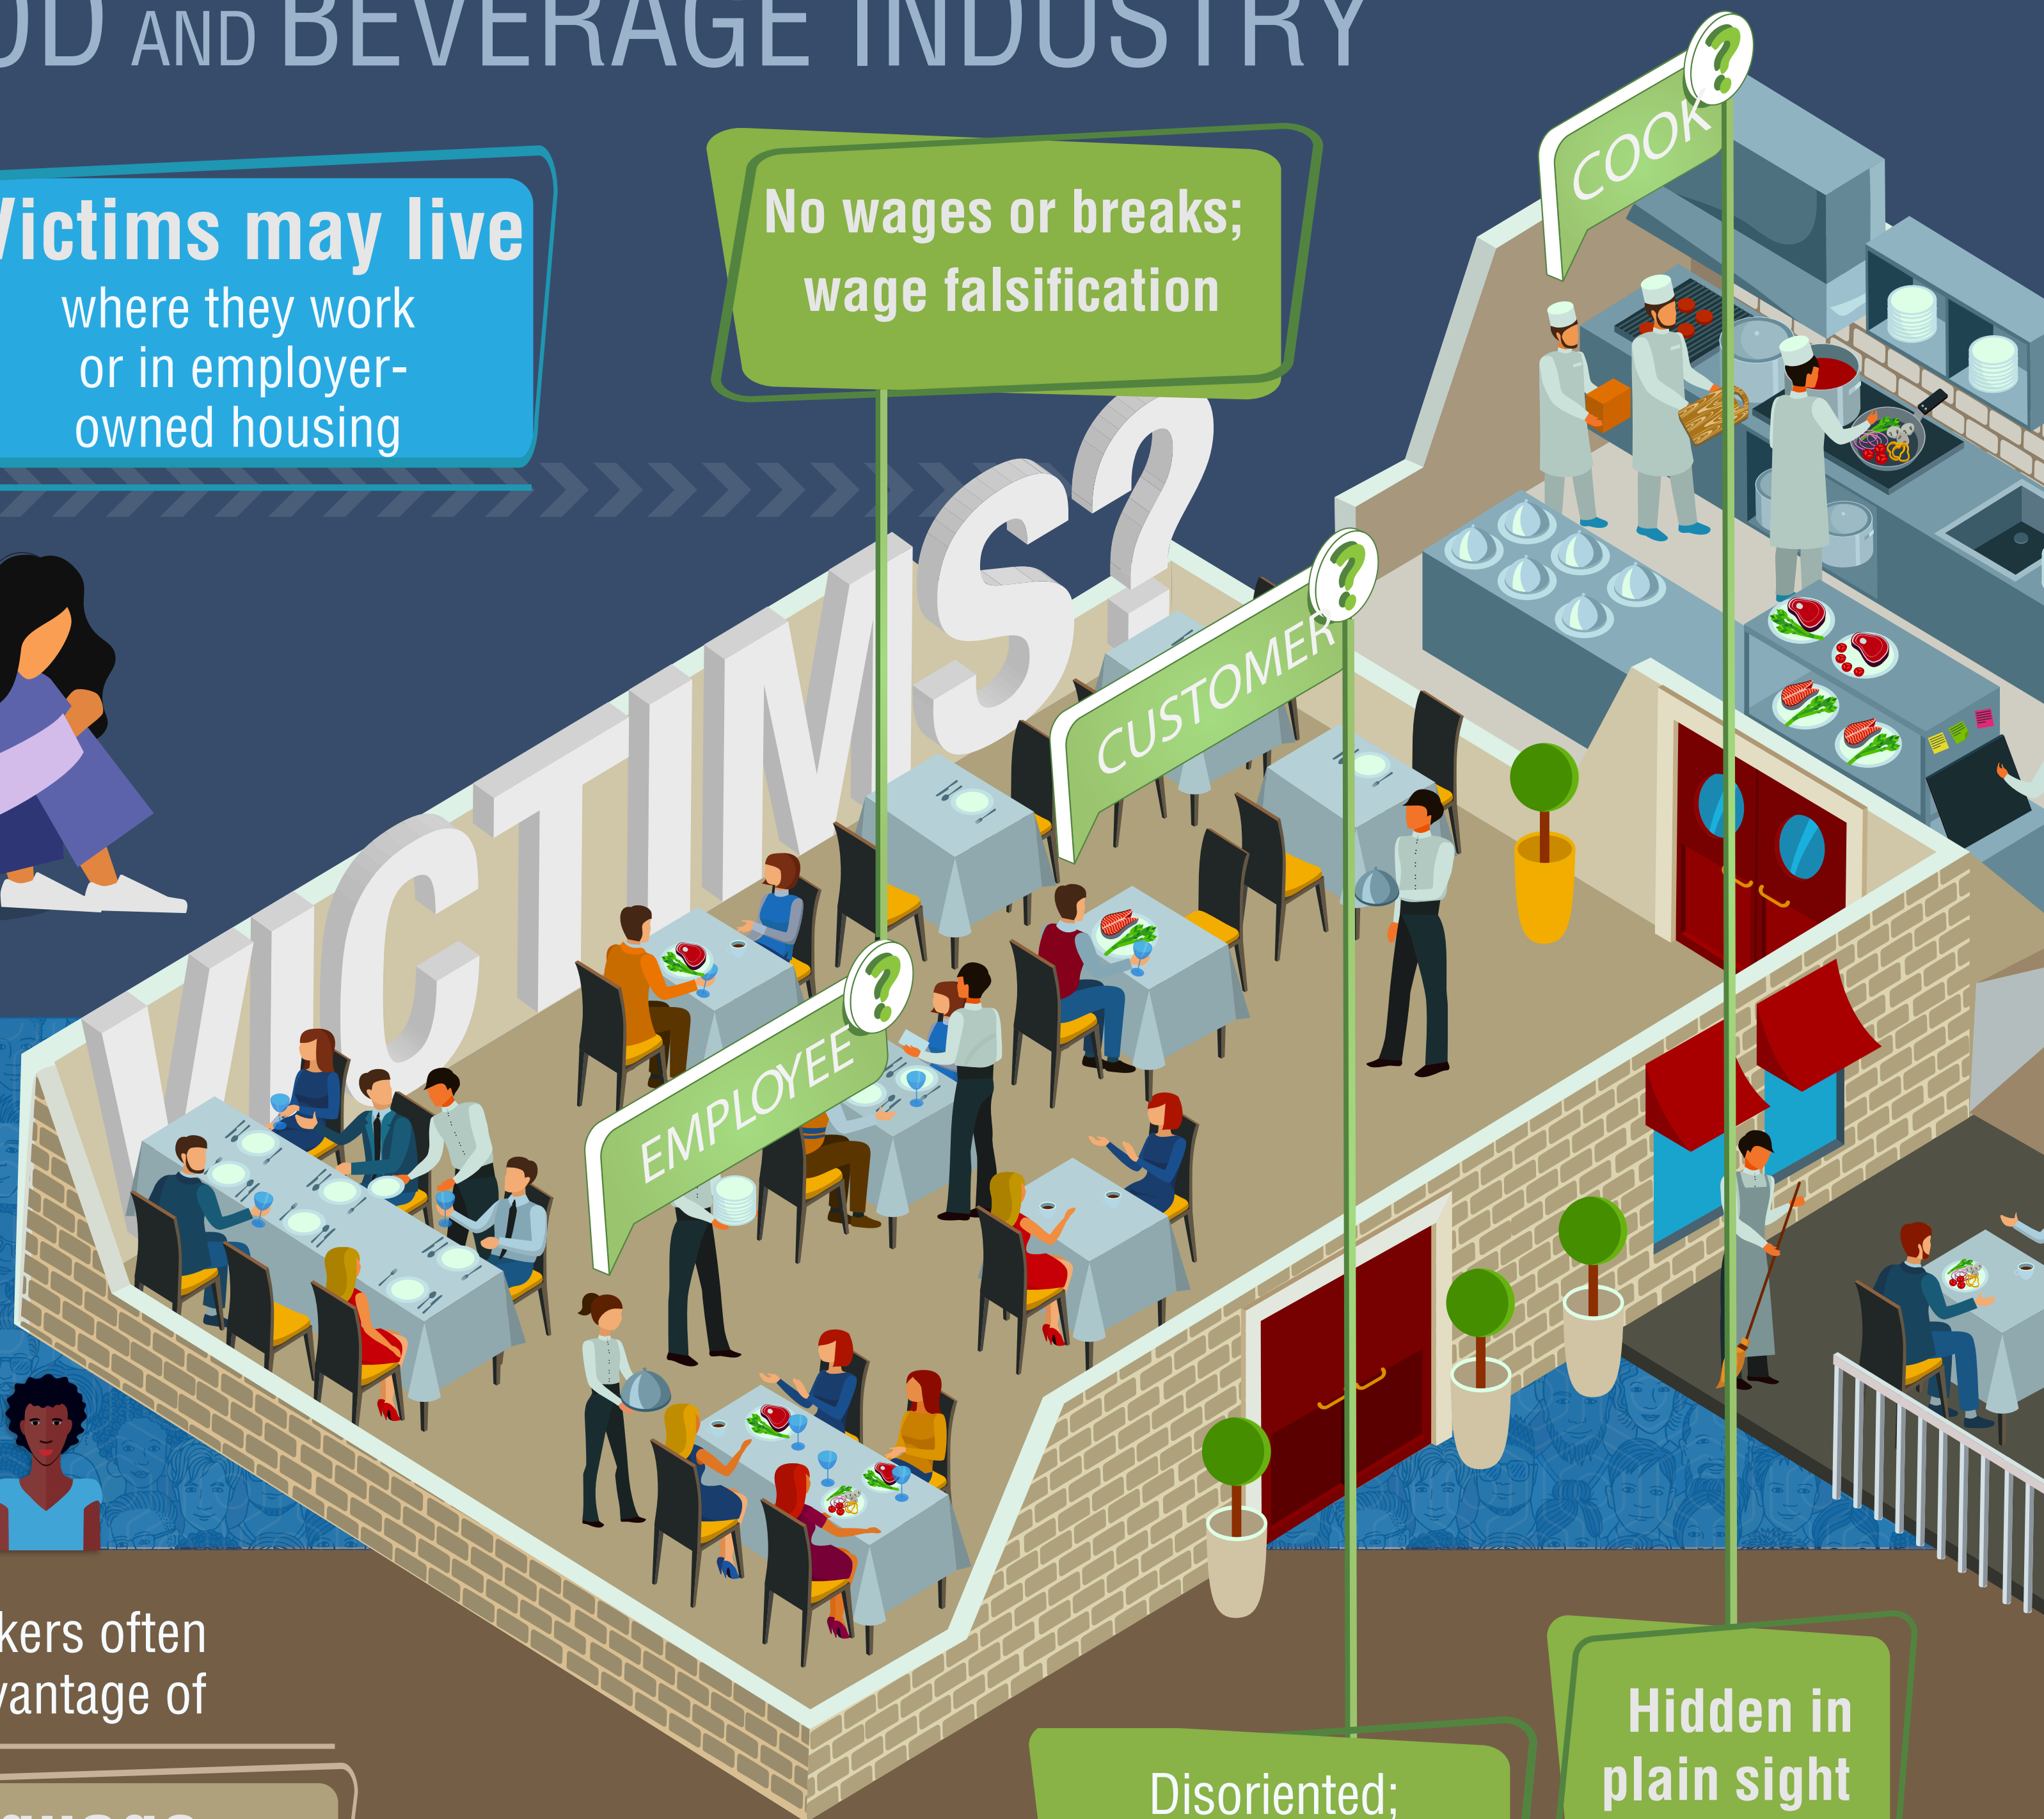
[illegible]OD AND BEVERAGE INDUSTRY

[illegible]ictims may live where they work or in employer-owned housing

No wages or breaks; wage falsification

VICTIMS?

COOK

CUSTOMER

EMPLOYEE

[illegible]kers often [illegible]vantage of

Disoriented;

Hidden in plain sight